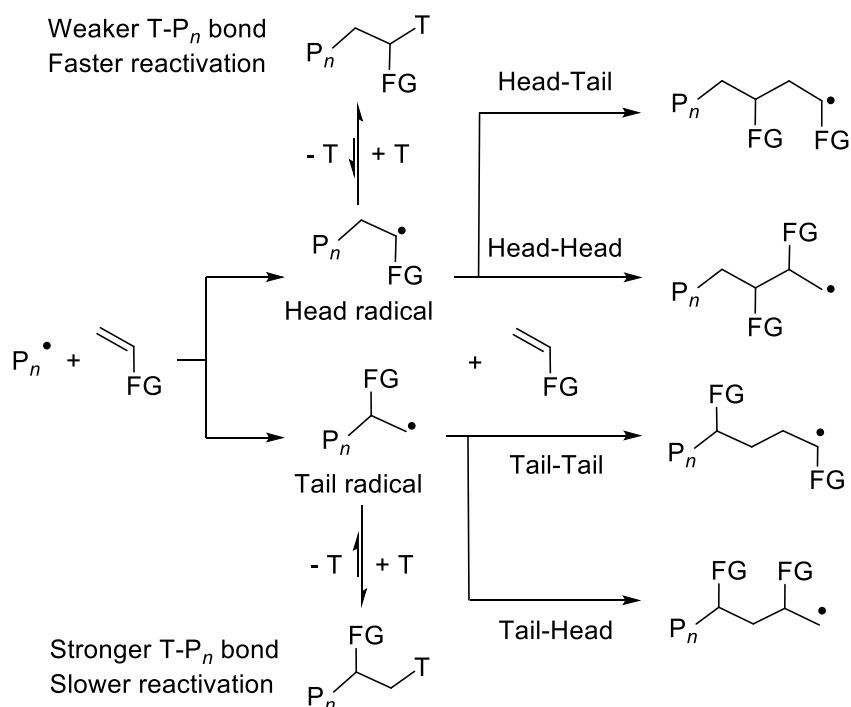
Weaker T-$P_n$ bond
Faster reactivation

$P_n$ T FG

- T + T

$P_n$ FG

Head radical

$P_n^{\bullet}$ + FG

+ FG

FG $P_n$

Tail radical

- T + T

Stronger T-$P_n$ bond
Slower reactivation

FG $P_n$ T

Head-Tail

$P_n$ FG FG

Head-Head

FG $P_n$ FG

Tail-Tail

FG $P_n$ FG

Tail-Head

FG FG $P_n$